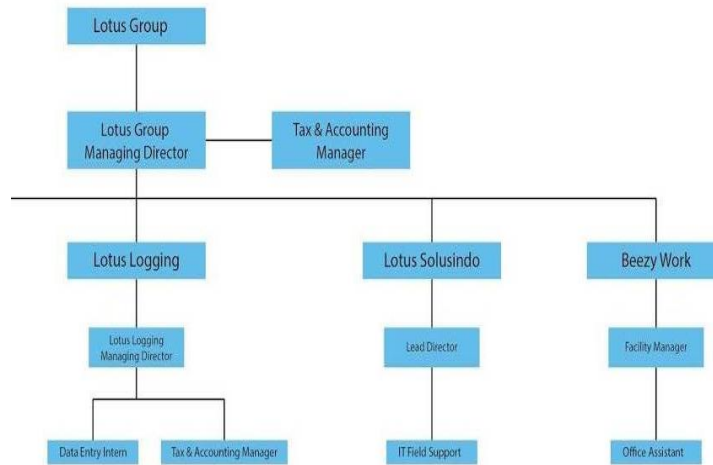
Lotus Group

Lotus Group Managing Director

Tax & Accounting Manager

Lotus Logging

Lotus Solusindo

Beezy Work

Lotus Logging Managing Director

Lead Director

Facility Manager

Data Entry Intern

Tax & Accounting Manager

IT Field Support

Office Assistant